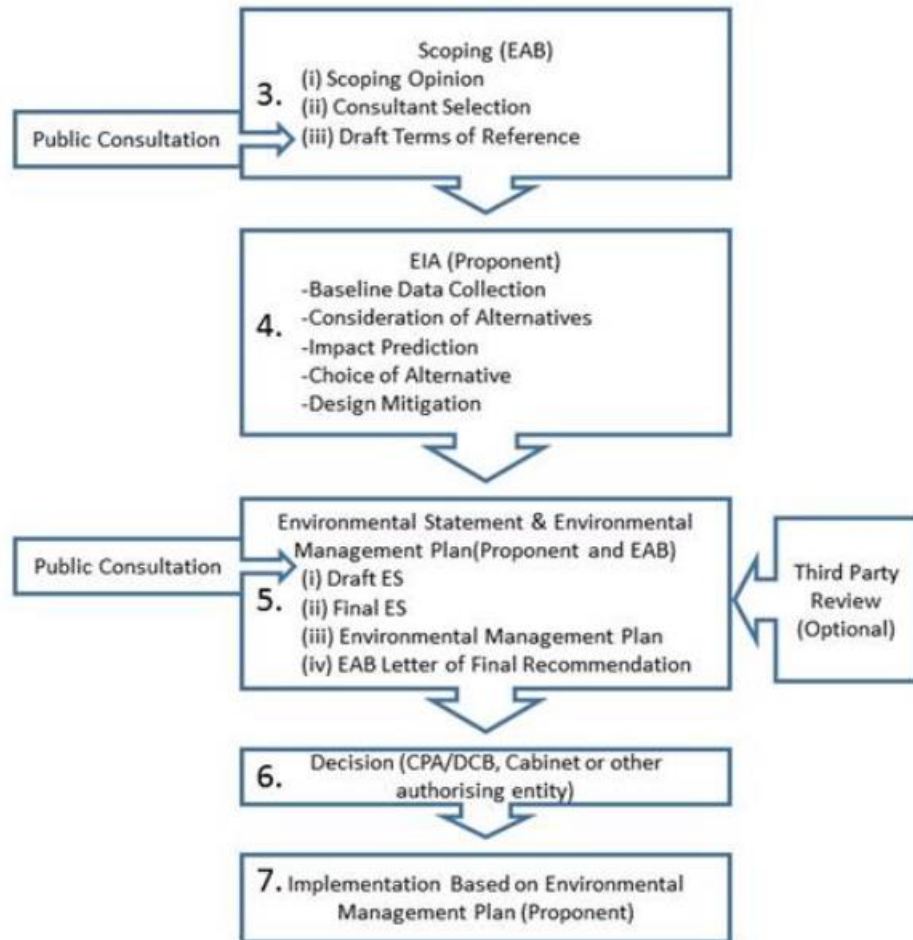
3. Scoping (EAB)
(i) Scoping Opinion
(ii) Consultant Selection
(iii) Draft Terms of Reference

Public Consultation

4. EIA (Proponent)
-Baseline Data Collection
-Consideration of Alternatives
-Impact Prediction
-Choice of Alternative
-Design Mitigation

Public Consultation

5. Environmental Statement & Environmental Management Plan(Proponent and EAB)
(i) Draft ES
(ii) Final ES
(iii) Environmental Management Plan
(iv) EAB Letter of Final Recommendation

Third Party Review (Optional)

6. Decision (CPA/DCB, Cabinet or other authorising entity)

7. Implementation Based on Environmental Management Plan (Proponent)